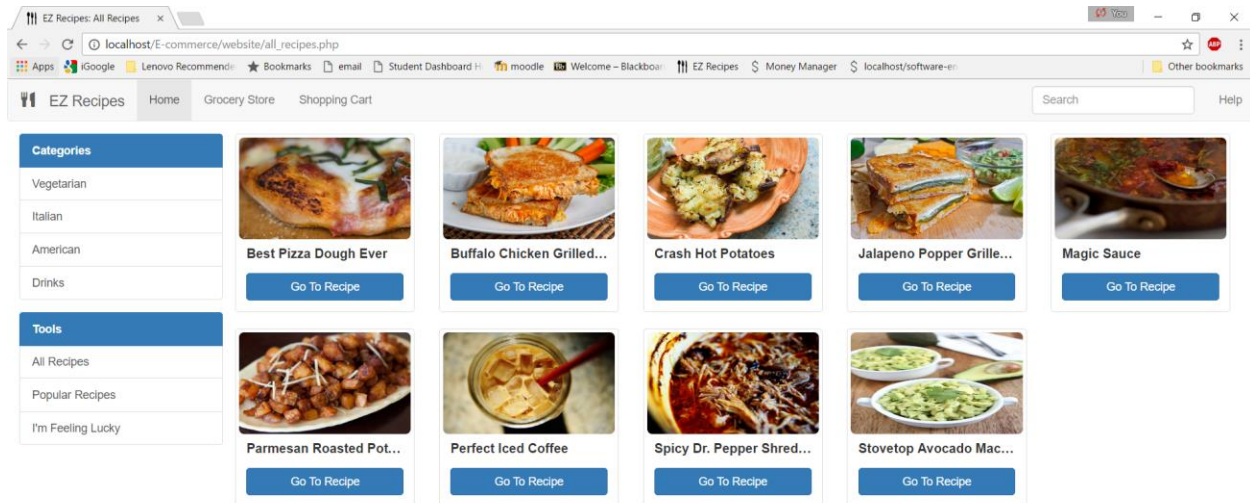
EZ Recipes: All Recipes ×

You

localhost/E-commerce/website/all_recipes.php

Apps iGoogle Lenovo Recommende Bookmarks email Student Dashboard H moodle Welcome – Blackboar EZ Recipes Money Manager localhost/software-en Other bookmarks

EZ Recipes Home Grocery Store Shopping Cart Search Help

Categories
Vegetarian
Italian
American
Drinks

Tools
All Recipes
Popular Recipes
I'm Feeling Lucky

Best Pizza Dough Ever
Go To Recipe

Buffalo Chicken Grilled...
Go To Recipe

Crash Hot Potatoes
Go To Recipe

Jalapeno Popper Grille...
Go To Recipe

Magic Sauce
Go To Recipe

Parmesan Roasted Pot...
Go To Recipe

Perfect Iced Coffee
Go To Recipe

Spicy Dr. Pepper Shred...
Go To Recipe

Stovetop Avocado Mac...
Go To Recipe